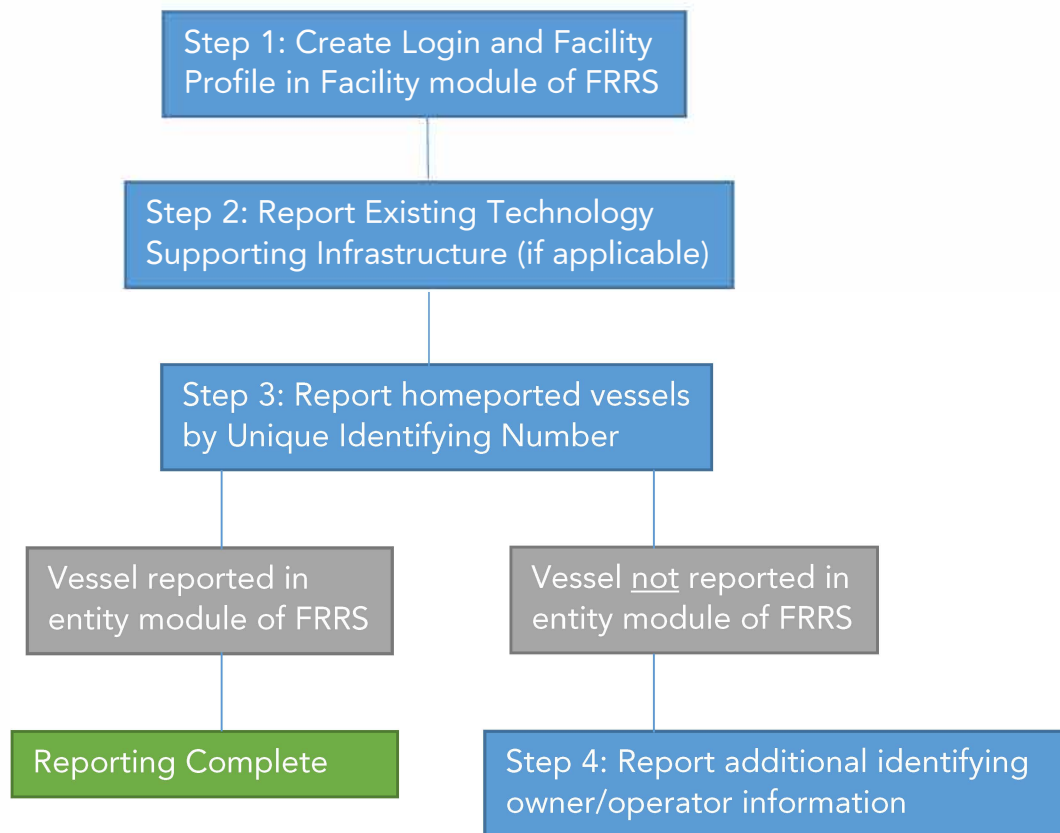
Step 1: Create Login and Facility Profile in Facility module of FRRS

Step 2: Report Existing Technology Supporting Infrastructure (if applicable)

Step 3: Report homeported vessels by Unique Identifying Number

Vessel reported in entity module of FRRS

Vessel not reported in entity module of FRRS

Reporting Complete

Step 4: Report additional identifying owner/operator information